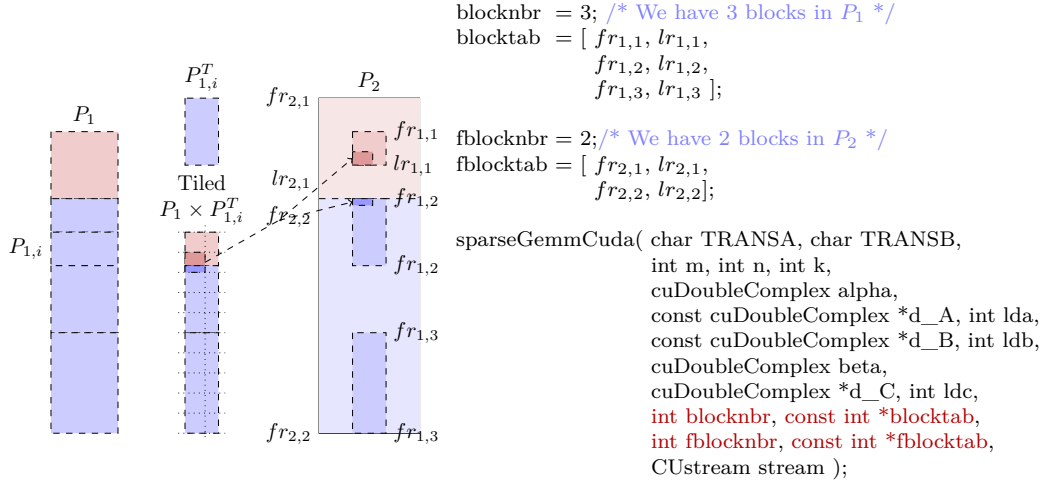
$P_1$

$P_{1,i}$

$P_{1,i}^T$

Tiled
$P_1 \times P_{1,i}^T$

$P_2$

$fr_{2,1}$

$lr_{2,1}$

$fr_{2,2}$

$fr_{2,2}$

$fr_{1,1}$

$lr_{1,1}$

$fr_{1,2}$

$fr_{1,2}$

$fr_{1,3}$

$fr_{1,3}$

blocknbr = 3; /* We have 3 blocks in $P_1$ */
blocktab = [ $fr_{1,1}$, $lr_{1,1}$,
$fr_{1,2}$, $lr_{1,2}$,
$fr_{1,3}$, $lr_{1,3}$ ];

fblocknbr = 2;/* We have 2 blocks in $P_2$ */
fblocktab = [ $fr_{2,1}$, $lr_{2,1}$,
$fr_{2,2}$, $lr_{2,2}$];

sparseGemmCuda( char TRANSA, char TRANSB,
int m, int n, int k,
cuDoubleComplex alpha,
const cuDoubleComplex *d__A, int lda,
const cuDoubleComplex *d__B, int ldb,
cuDoubleComplex beta,
cuDoubleComplex *d__C, int ldc,
int blocknbr, const int *blocktab,
int fblocknbr, const int *fblocktab,
CUstream stream );